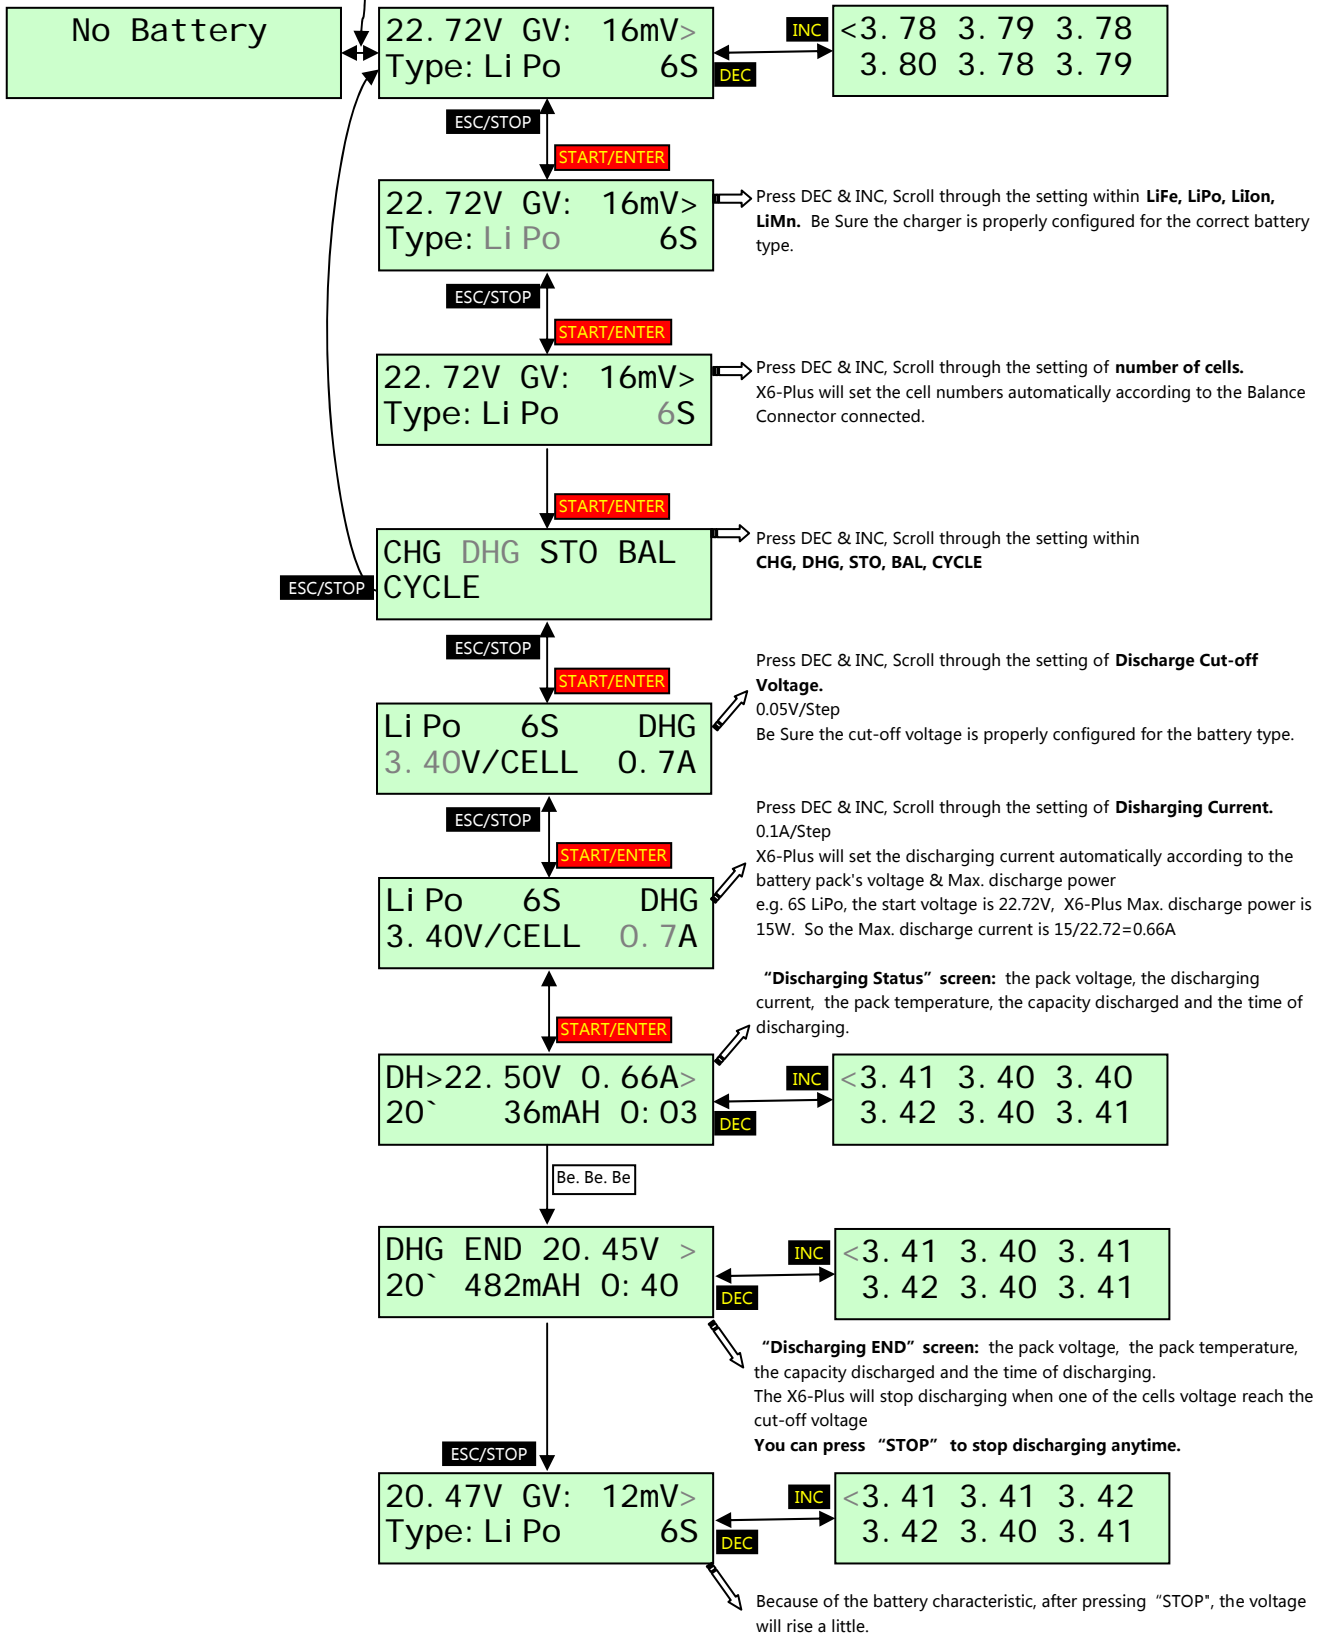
No Battery

22.72V GV: 16mV>
Type: LiPo 6S

INC

<3.78 3.79 3.78
3.80 3.78 3.79

DEC

ESC/STOP

START/ENTER

22.72V GV: 16mV>
Type: LiPo 6S

Press DEC & INC, Scroll through the setting within **LiFe, LiPo, LiIon, LiMn.** Be Sure the charger is properly configured for the correct battery type.

ESC/STOP

START/ENTER

22.72V GV: 16mV>
Type: LiPo 6S

Press DEC & INC, Scroll through the setting of **number of cells.**
X6-Plus will set the cell numbers automatically according to the Balance Connector connected.

START/ENTER

CHG DHG STO BAL
CYCLE

ESC/STOP

Press DEC & INC, Scroll through the setting within
**CHG, DHG, STO, BAL, CYCLE**

ESC/STOP

START/ENTER

LiPo 6S DHG
3.40V/CELL 0.7A

Press DEC & INC, Scroll through the setting of **Discharge Cut-off Voltage.**
0.05V/Step
Be Sure the cut-off voltage is properly configured for the battery type.

ESC/STOP

START/ENTER

LiPo 6S DHG
3.40V/CELL 0.7A

Press DEC & INC, Scroll through the setting of **Disharging Current.**
0.1A/Step
X6-Plus will set the discharging current automatically according to the battery pack's voltage & Max. discharge power
e.g. 6S LiPo, the start voltage is 22.72V, X6-Plus Max. discharge power is 15W. So the Max. discharge current is 15/22.72=0.66A

**"Discharging Status" screen:** the pack voltage, the discharging current, the pack temperature, the capacity discharged and the time of discharging.

START/ENTER

DH>22.50V 0.66A>
20` 36mAH 0:03

INC

<3.41 3.40 3.40
3.42 3.40 3.41

DEC

Be. Be. Be

DHG END 20.45V >
20` 482mAH 0:40

INC

<3.41 3.40 3.41
3.42 3.40 3.41

DEC

**"Discharging END" screen:** the pack voltage, the pack temperature, the capacity discharged and the time of discharging.
The X6-Plus will stop discharging when one of the cells voltage reach the cut-off voltage
**You can press "STOP" to stop discharging anytime.**

ESC/STOP

20.47V GV: 12mV>
Type: LiPo 6S

INC

<3.41 3.41 3.42
3.42 3.40 3.41

DEC

Because of the battery characteristic, after pressing "STOP", the voltage will rise a little.